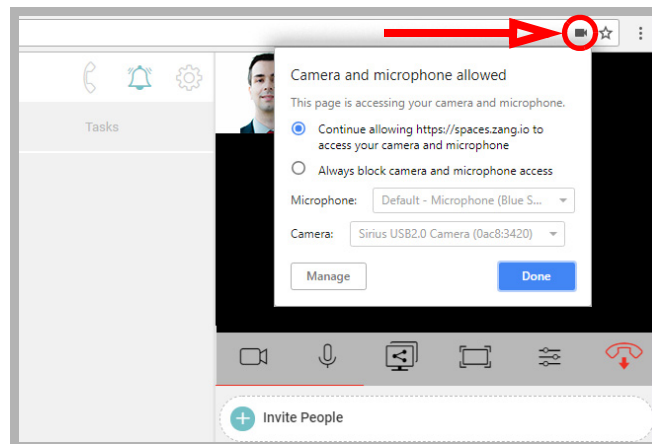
Tasks

Camera and microphone allowed

This page is accessing your camera and microphone.

Continue allowing https://spaces.zang.io to access your camera and microphone

Always block camera and microphone access

Microphone: Default - Microphone (Blue S...

Camera: Sirius USB2.0 Camera (0ac8:3420)

Manage

Done

Invite People